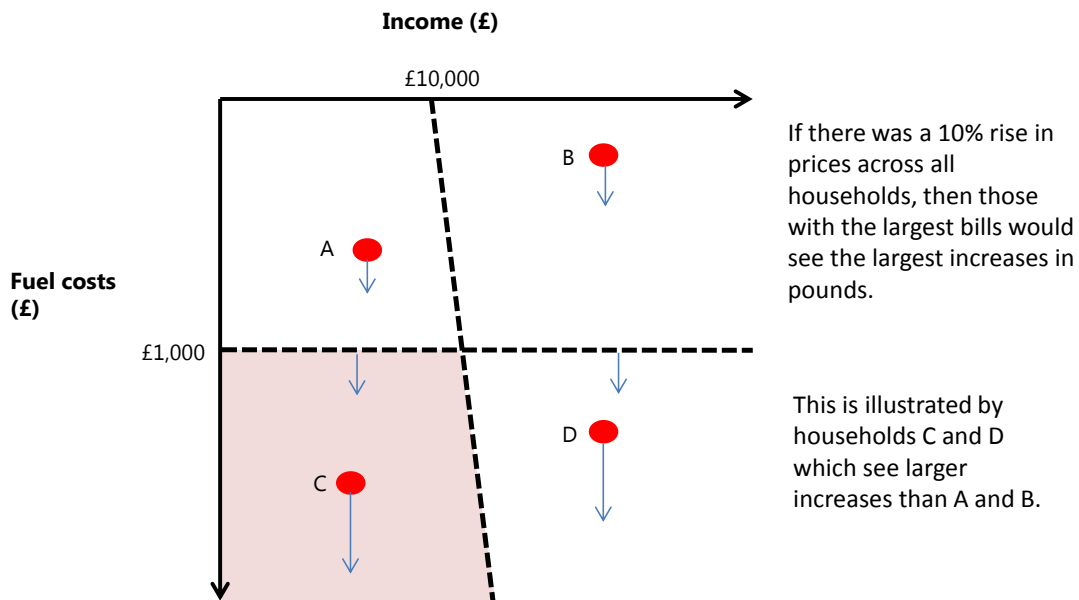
Income (£)

£10,000

B

A

Fuel costs (£)

£1,000

D

C

If there was a 10% rise in prices across all households, then those with the largest bills would see the largest increases in pounds.

This is illustrated by households C and D which see larger increases than A and B.